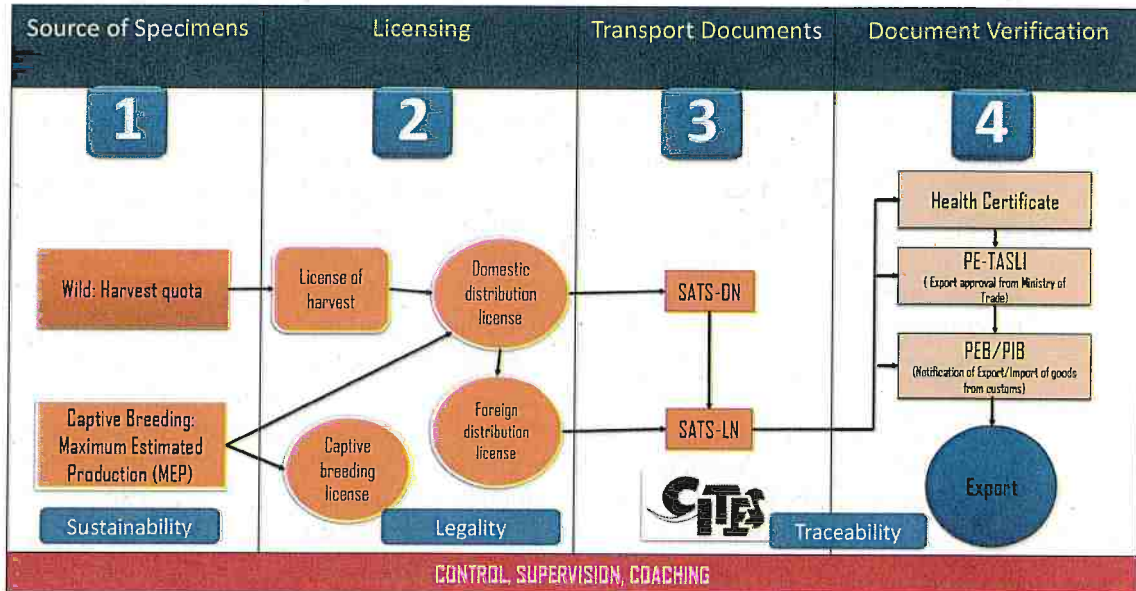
Source of Specimens

Licensing

Transport Documents

Document Verification

1

2

3

4

Wild: Harvest quota

Captive Breeding: Maximum Estimated Production (MEP)

Sustainability

License of harvest

Domestic distribution license

Foreign distribution license

Captive breeding license

Legality

SATS-DN

SATS-LN

CITES

Traceability

Health Certificate

PE-TASLI
(Export approval from Ministry of Trade)

PEB/PIB
(Notification of Export/Import of goods from customs)

Export

CONTROL, SUPERVISION, COACHING